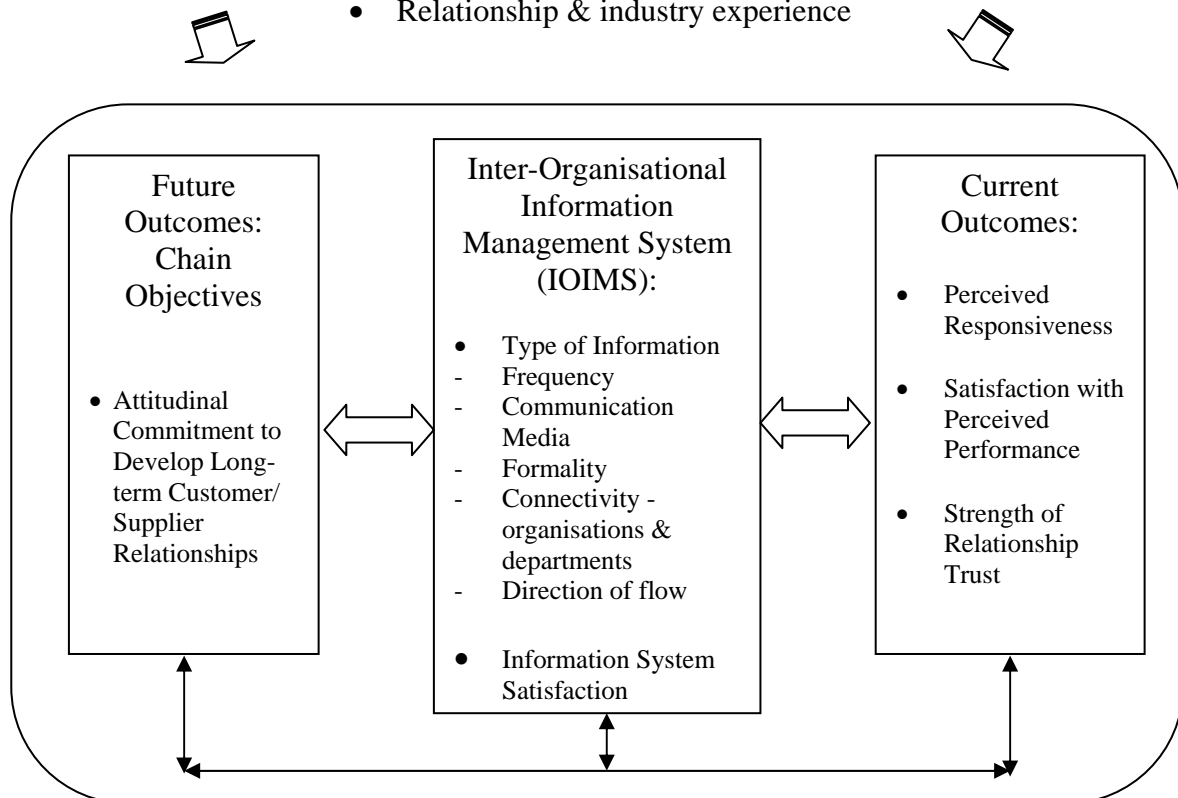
• Relationship & industry experience

Future Outcomes: Chain Objectives

• Attitudinal Commitment to Develop Long-term Customer/ Supplier Relationships

Inter-Organisational Information Management System (IOIMS):

• Type of Information
- Frequency
- Communication Media
- Formality
- Connectivity - organisations & departments
- Direction of flow

• Information System Satisfaction

Current Outcomes:

• Perceived Responsiveness

• Satisfaction with Perceived Performance

• Strength of Relationship Trust